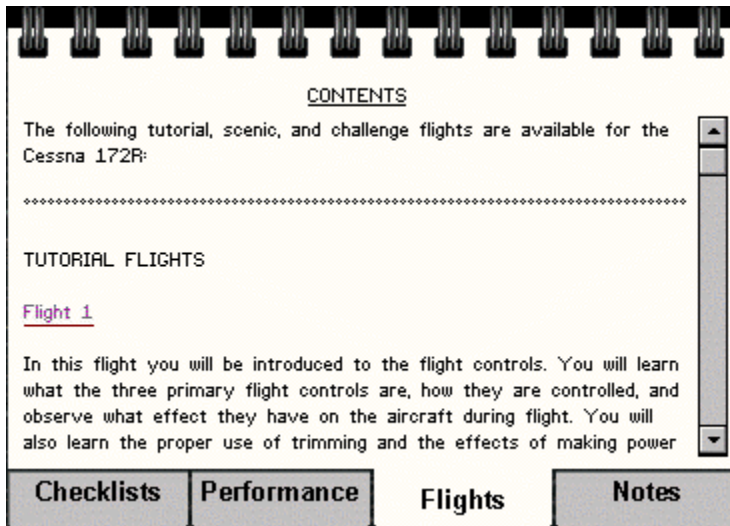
CONTENTS

The following tutorial, scenic, and challenge flights are available for the Cessna 172R:

\*\*\*\*\*\*\*\*\*\*\*\*\*\*\*\*\*\*\*\*\*\*\*\*\*\*\*\*\*\*\*\*\*\*\*\*\*\*\*\*\*\*\*\*\*\*\*\*\*\*\*\*\*\*\*\*\*\*\*\*\*\*\*\*\*\*\*\*\*\*\*\*

TUTORIAL FLIGHTS

Flight 1

In this flight you will be introduced to the flight controls. You will learn what the three primary flight controls are, how they are controlled, and observe what effect they have on the aircraft during flight. You will also learn the proper use of trimming and the effects of making power

Checklists | Performance | Flights | Notes